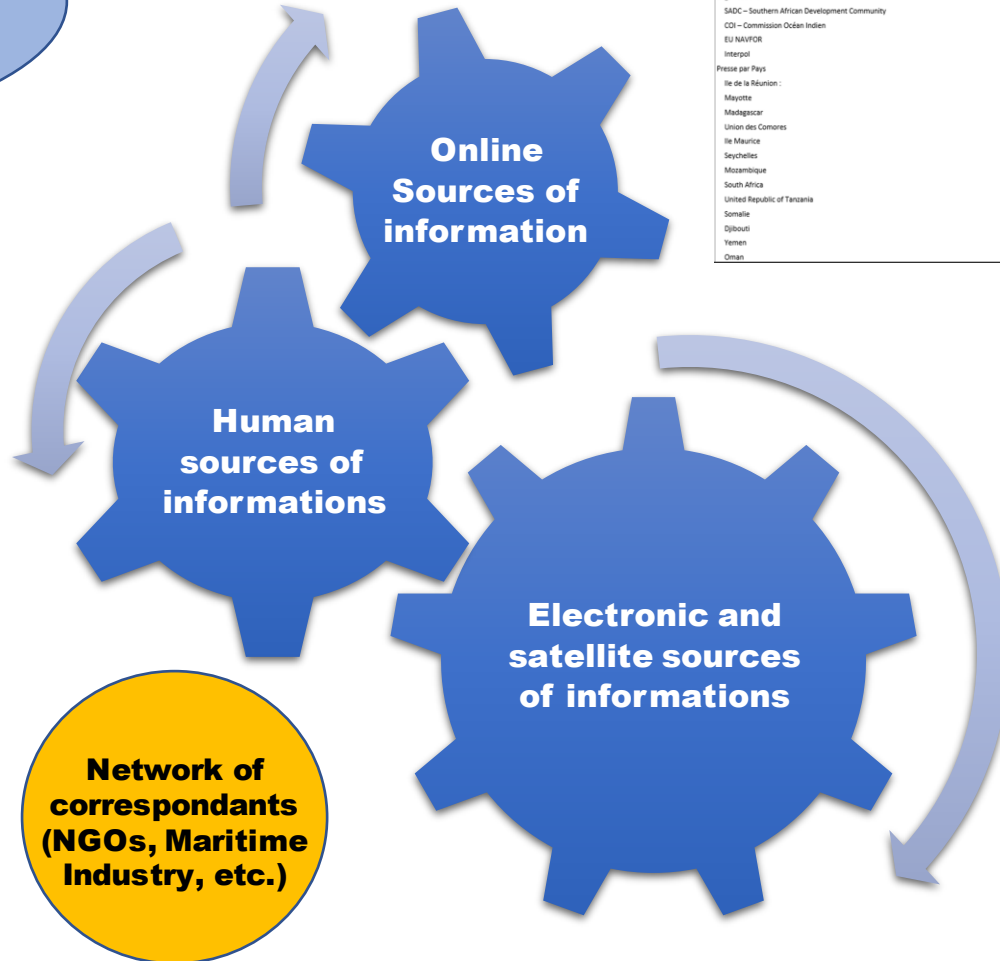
SADC – Southern African Development Community
COI – Commission Océan Indien
EU NAVFOR
Interpol
Presse par Pays
Ile de la Réunion :
Mayotte
Madagascar
Union des Comores
Ile Maurice
Seychelles
Mozambique
South Africa
United Republic of Tanzania
Somalie
Djibouti
Yemen
Oman

Online Sources of information

Human sources of informations

Electronic and satellite sources of informations

Network of correspondants (NGOs, Maritime Industry, etc.)